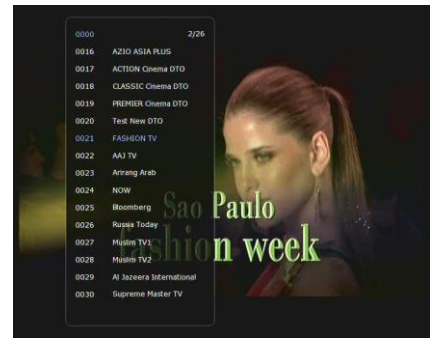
0000 2/26
0016 AZIO ASIA PLUS
0017 ACTION Cinema DTO
0018 CLASSIC Cinema DTO
0019 PREMIER Cinema DTO
0020 Test New DTO
0021 FASHION TV
0022 AAJ TV
0023 Arirang Arab
0024 NOW
0025 Bloomberg
0026 Russia Today
0027 Muslim TV1
0028 Muslim TV2
0029 Al Jazeera International
0030 Supreme Master TV

Sao Paulo
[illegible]ion week